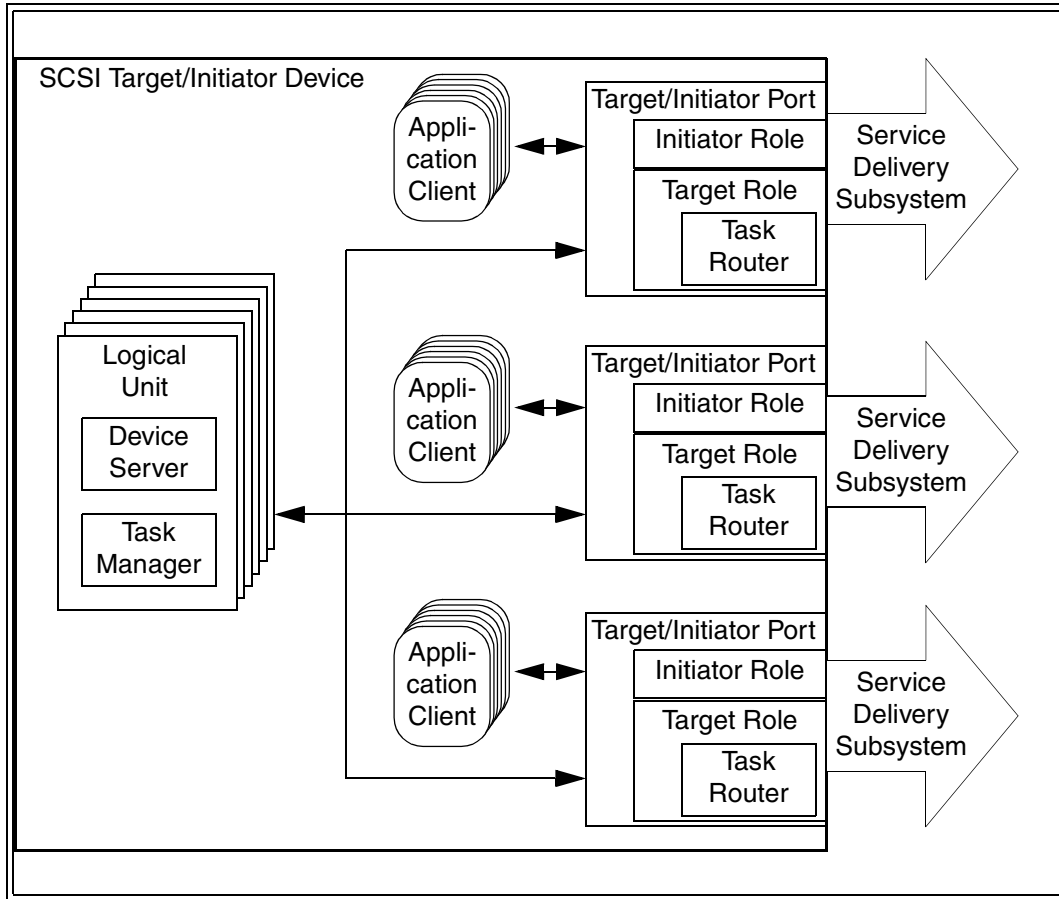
SCSI Target/Initiator Device

Application Client

Target/Initiator Port

Initiator Role

Target Role

Task Router

Service Delivery Subsystem

Logical Unit

Device Server

Task Manager

Application Client

Target/Initiator Port

Initiator Role

Target Role

Task Router

Service Delivery Subsystem

Application Client

Target/Initiator Port

Initiator Role

Target Role

Task Router

Service Delivery Subsystem